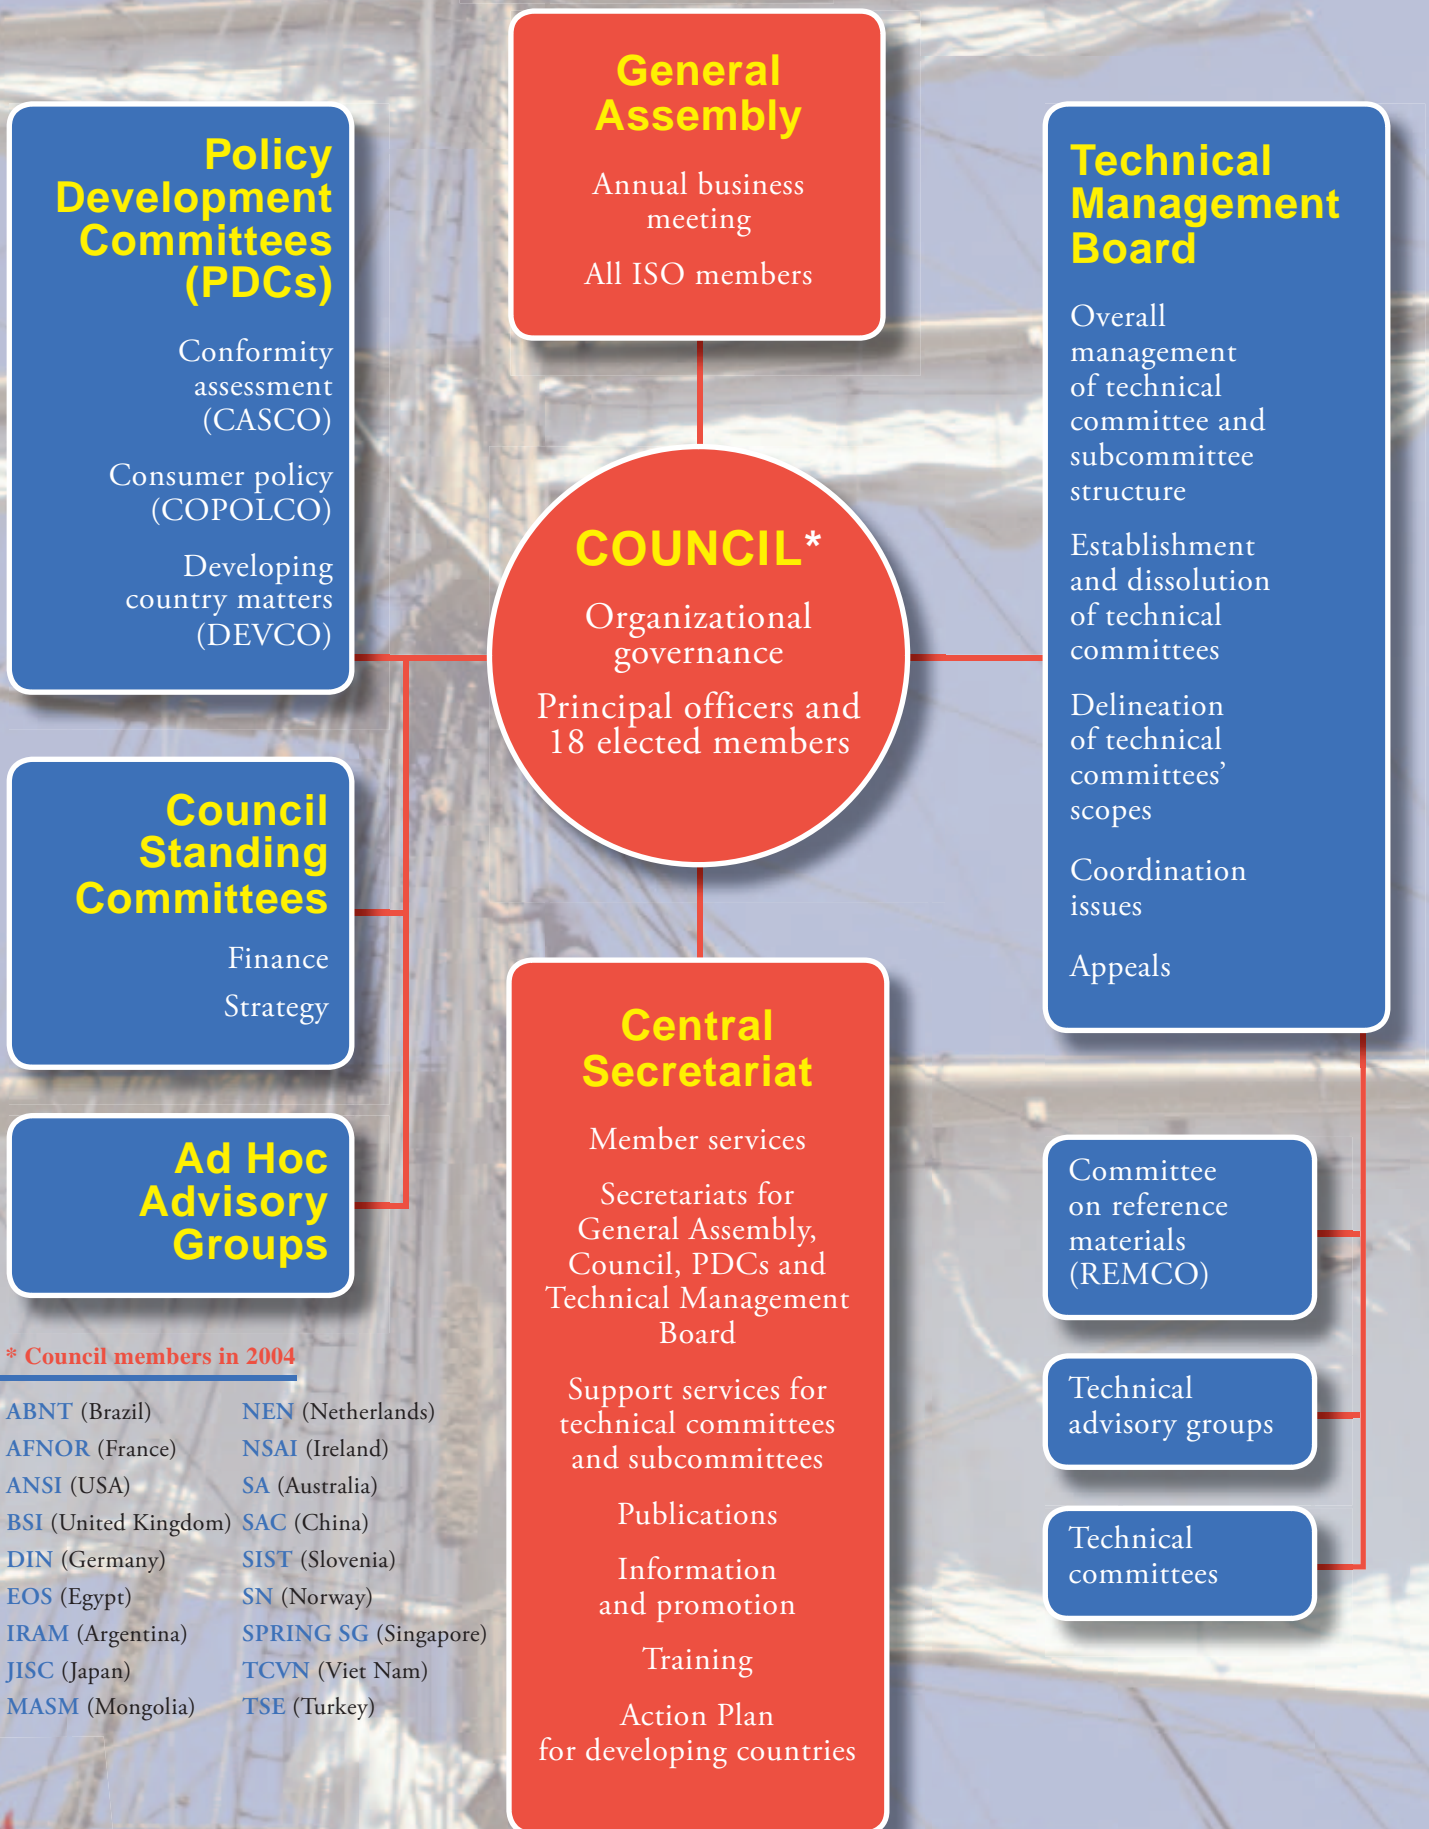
General Assembly

Annual business meeting

All ISO members

Policy Development Committees (PDCs)

Conformity assessment (CASCO)

Consumer policy (COPOLCO)

Developing country matters (DEVCO)

COUNCIL*

Organizational governance

Principal officers and 18 elected members

Technical Management Board

Overall management of technical committee and subcommittee structure

Establishment and dissolution of technical committees

Delineation of technical committees' scopes

Coordination issues

Appeals

Council Standing Committees

Finance

Strategy

Ad Hoc Advisory Groups

Central Secretariat

Member services

Secretariats for General Assembly, Council, PDCs and Technical Management Board

Support services for technical committees and subcommittees

Publications

Information and promotion

Training

Action Plan for developing countries

Committee on reference materials (REMCO)

Technical advisory groups

Technical committees

* Council members in 2004

ABNT (Brazil)
AFNOR (France)
ANSI (USA)
BSI (United Kingdom)
DIN (Germany)
EOS (Egypt)
IRAM (Argentina)
JISC (Japan)
MASM (Mongolia)

NEN (Netherlands)
NSAI (Ireland)
SA (Australia)
SAC (China)
SIST (Slovenia)
SN (Norway)
SPRING SG (Singapore)
TCVN (Viet Nam)
TSE (Turkey)